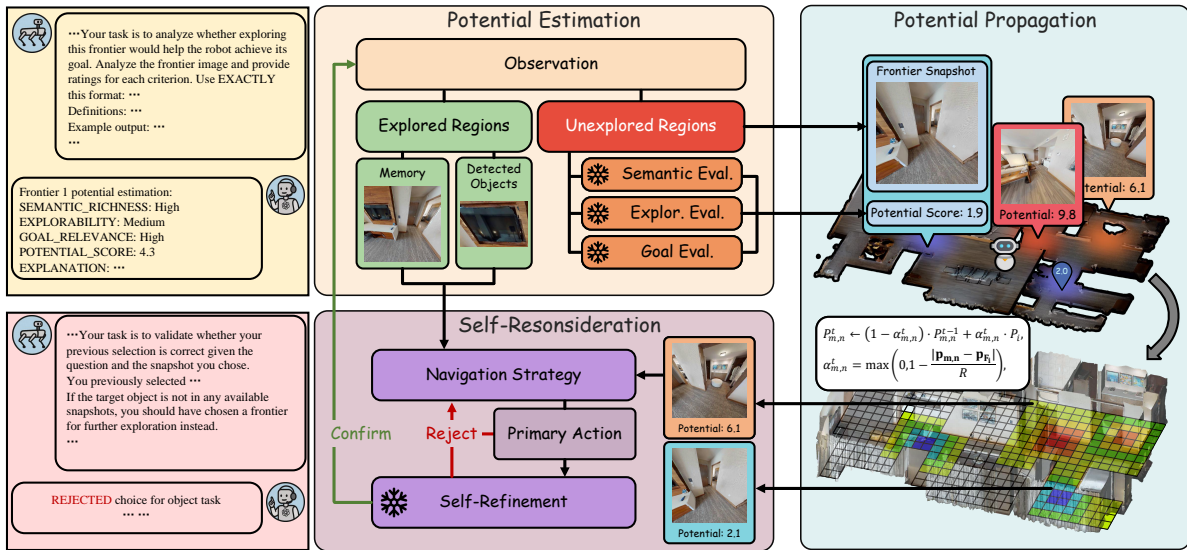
···Your task is to analyze whether exploring this frontier would help the robot achieve its goal. Analyze the frontier image and provide ratings for each criterion. Use EXACTLY this format: ···
Definitions: ···
Example output: ···
···

Frontier 1 potential estimation:
SEMANTIC_RICHNESS: High
EXPLORABILITY: Medium
GOAL_RELEVANCE: High
POTENTIAL_SCORE: 4.3
EXPLANATION: ···

···Your task is to validate whether your previous selection is correct given the question and the snapshot you chose.
You previously selected ···
If the target object is not in any available snapshots, you should have chosen a frontier for further exploration instead.
···

REJECTED choice for object task
··· ···

Potential Estimation

Observation

Explored Regions

Unexplored Regions

Memory

Detected Objects

Semantic Eval.

Explor. Eval.

Goal Eval.

Self-Resonsideration

Navigation Strategy

Confirm

Reject

Primary Action

Self-Refinement

Potential Propagation

Frontier Snapshot

Potential Score: 1.9

Potential: 9.8

Potential: 6.1

2.0

$P_{m,n}^{t} \leftarrow (1-\alpha_{m,n}^{t}) \cdot P_{m,n}^{t-1} + \alpha_{m,n}^{t} \cdot P_{l}$,
$\alpha_{m,n}^{t} = \max\left(0, 1 - \frac{|\mathbf{p_{m,n}} - \mathbf{p_{F_l}}|}{R}\right)$,

Potential: 6.1

Potential: 2.1